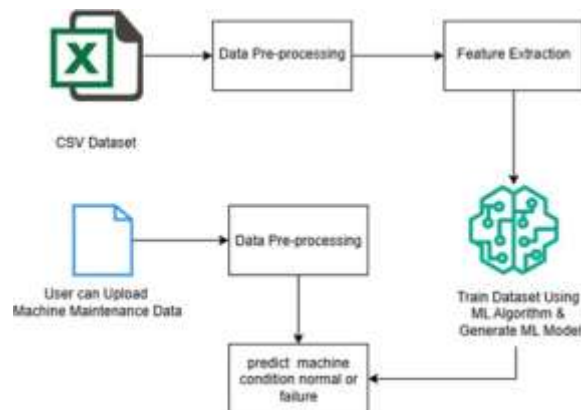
X

CSV Dataset

Data Pre-processing

Feature Extraction

Train Dataset Using ML Algorithm & Generate ML Model

User can Upload Machine Maintenance Data

Data Pre-processing

predict machine condition normal or failure